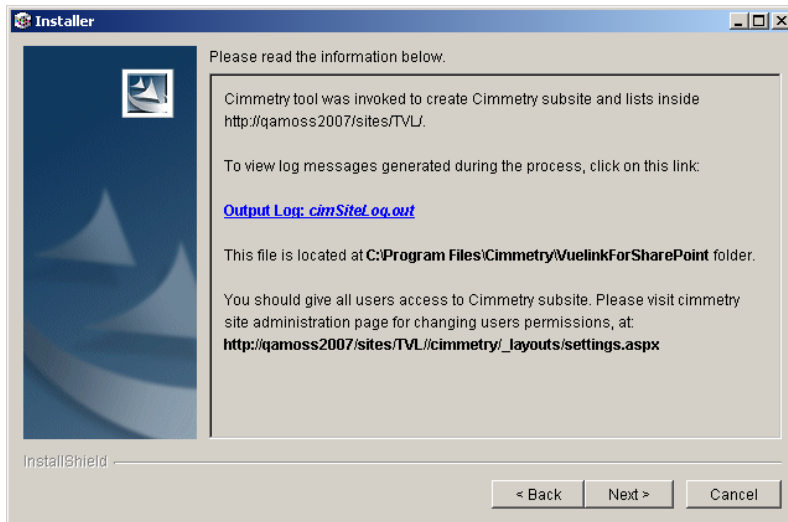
Installer

Please read the information below.

Cimmetry tool was invoked to create Cimmetry subsite and lists inside http://qamoss2007/sites/TVL/.

To view log messages generated during the process, click on this link:

Output Log: cimSiteLog.out

This file is located at C:\Program Files\Cimmetry\VuelinkForSharePoint folder.

You should give all users access to Cimmetry subsite. Please visit cimmetry site administration page for changing users permissions, at: http://qamoss2007/sites/TVL//cimmetry/_layouts/settings.aspx

InstallShield

< Back

Next >

Cancel